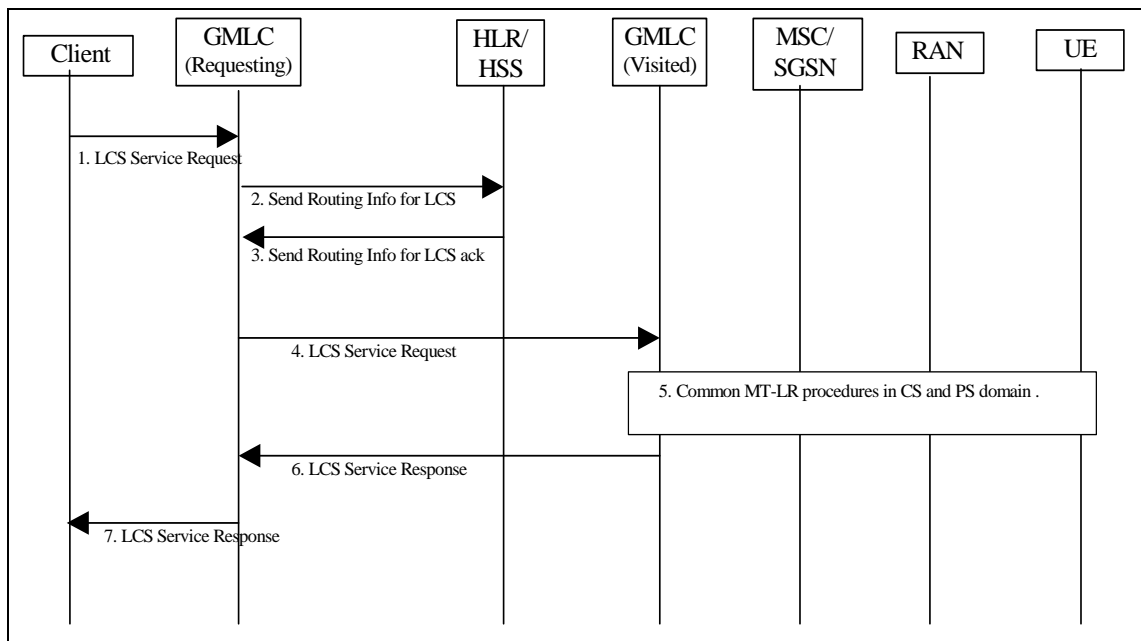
Client

GMLC (Requesting)

HLR/ HSS

GMLC (Visited)

MSC/ SGSN

RAN

UE

1. LCS Service Request

2. Send Routing Info for LCS

3. Send Routing Info for LCS ack

4. LCS Service Request

5. Common MT-LR procedures in CS and PS domain .

6. LCS Service Response

7. LCS Service Response